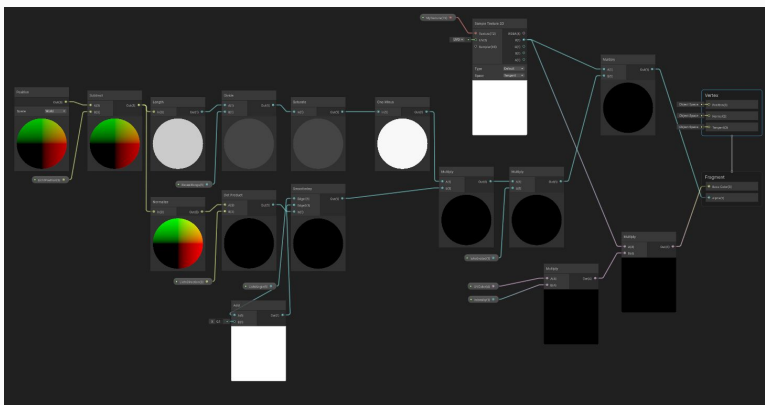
Position
Out(4)
Space
World
Subtract
A(4)
B(4)
Out(4)
Length
In(4)
Out(1)
Divide
A(1)
B(1)
Out(1)
Saturate
In(1)
Out(1)
One Minus
In(1)
Out(1)
Sample Texture 2D
Texture(T2)
UV(2)
Sampler(SS)
RGBA(4)
R(1)
G(1)
B(1)
A(1)
Type
Default
Space
Tangent
Multiply
A(4)
B(4)
Out(4)
Vertex
Position(3)
Normal(3)
Tangent(3)
Object Space
Object Space
Object Space
Fragment
Base Color(3)
Alpha(1)
Normalize
In(4)
Out(4)
Dot Product
A(4)
B(4)
Out(1)
Smoothstep
Edge1(1)
Edge2(1)
In(1)
Out(1)
Multiply
A(4)
B(4)
Out(4)
Multiply
A(4)
B(4)
Out(4)
Multiply
A(4)
B(4)
Out(4)
Multiply
A(4)
B(4)
Out(4)
Add
A(1)
B(1)
Out(1)